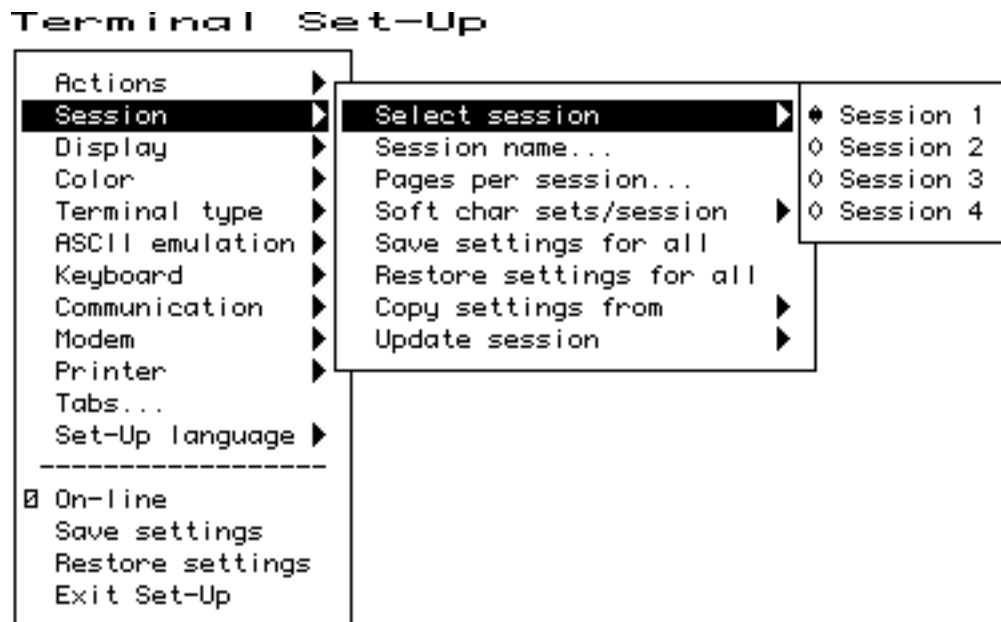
Terminal Set-Up

Actions
Session
Display
Color
Terminal type
ASCII emulation
Keyboard
Communication
Modem
Printer
Tabs...
Set-Up language
------------------
☒ On-line
Save settings
Restore settings
Exit Set-Up

Select session
Session name...
Pages per session...
Soft char sets/session
Save settings for all
Restore settings for all
Copy settings from
Update session

◆ Session 1
◇ Session 2
◇ Session 3
◇ Session 4